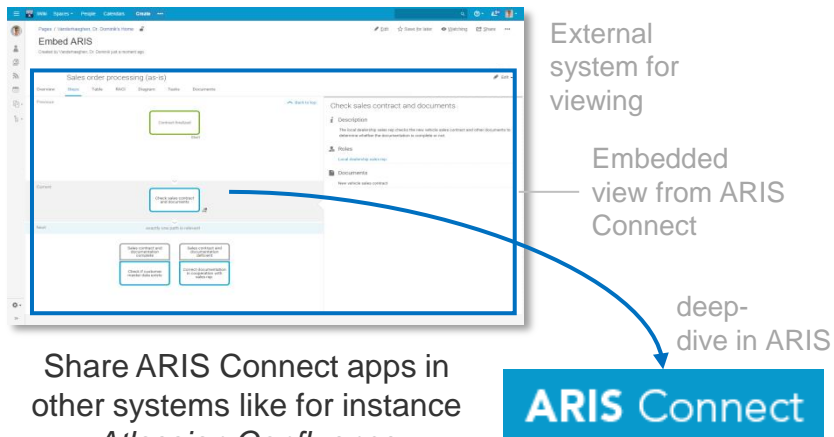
Wiki Spaces People Calendars Create

Pages / Vandenhaegen, Dr. Dominik's Home

Embed ARIS

Created by Vandenhaegen, Dr. Dominik just a moment ago

Edit Save for later Watching Share

Sales order processing (as-is)

Overview Steps Table RACI Diagram Tasks Documents

Previous

Back to top

Contract finalized

Current

Check sales contract and documents

Next

Check sales contract and documents

Description

The local dealership sales rep checks the new vehicle sales contract and other documents to determine whether the documentation is complete or not.

Roles

Local dealership sales rep

Documents

New vehicle sales contract

Sales contract and documentation complete

Sales contract and documentation deficient

Check if customer master data exists

Correct documentation in cooperation with sales rep

External system for viewing

Embedded view from ARIS Connect

deep-dive in ARIS

Share ARIS Connect apps in other systems like for instance Atlassian Confluence

ARIS Connect